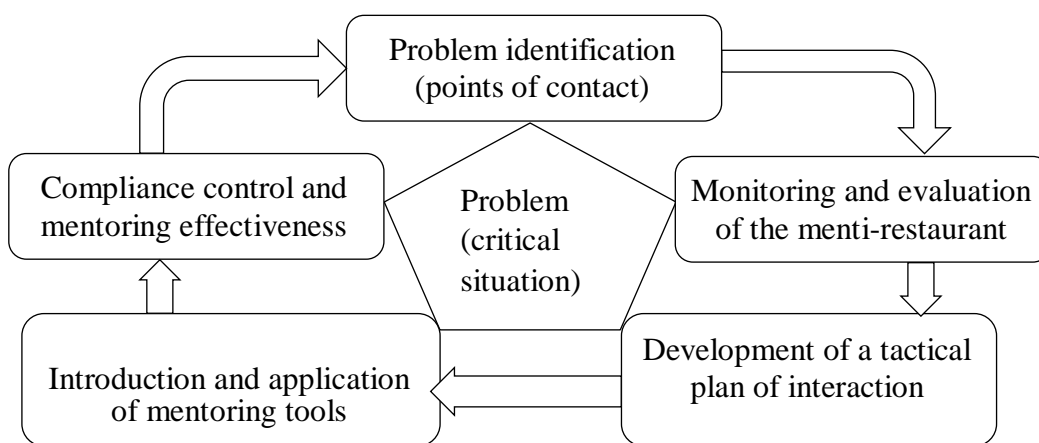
Problem identification (points of contact)

Monitoring and evaluation of the menti-restaurant

Development of a tactical plan of interaction

Introduction and application of mentoring tools

Compliance control and mentoring effectiveness

Problem (critical situation)